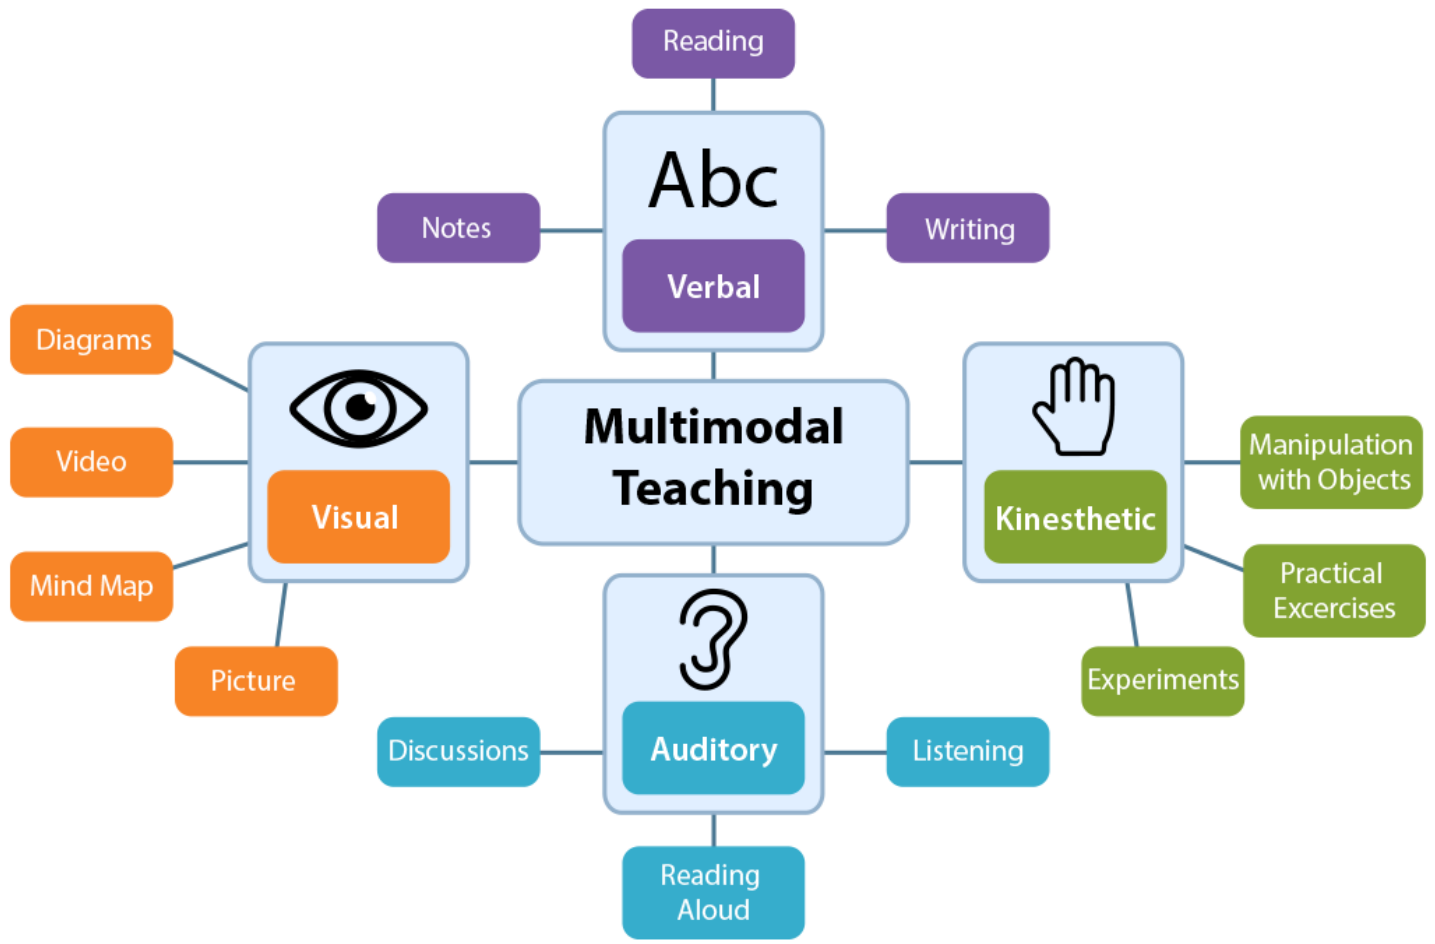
Reading

Notes

Abc

Verbal

Writing

Diagrams

Video

Visual

Mind Map

Picture

Multimodal Teaching

Kinesthetic

Manipulation with Objects

Practical Excercises

Experiments

Discussions

Auditory

Listening

Reading Aloud